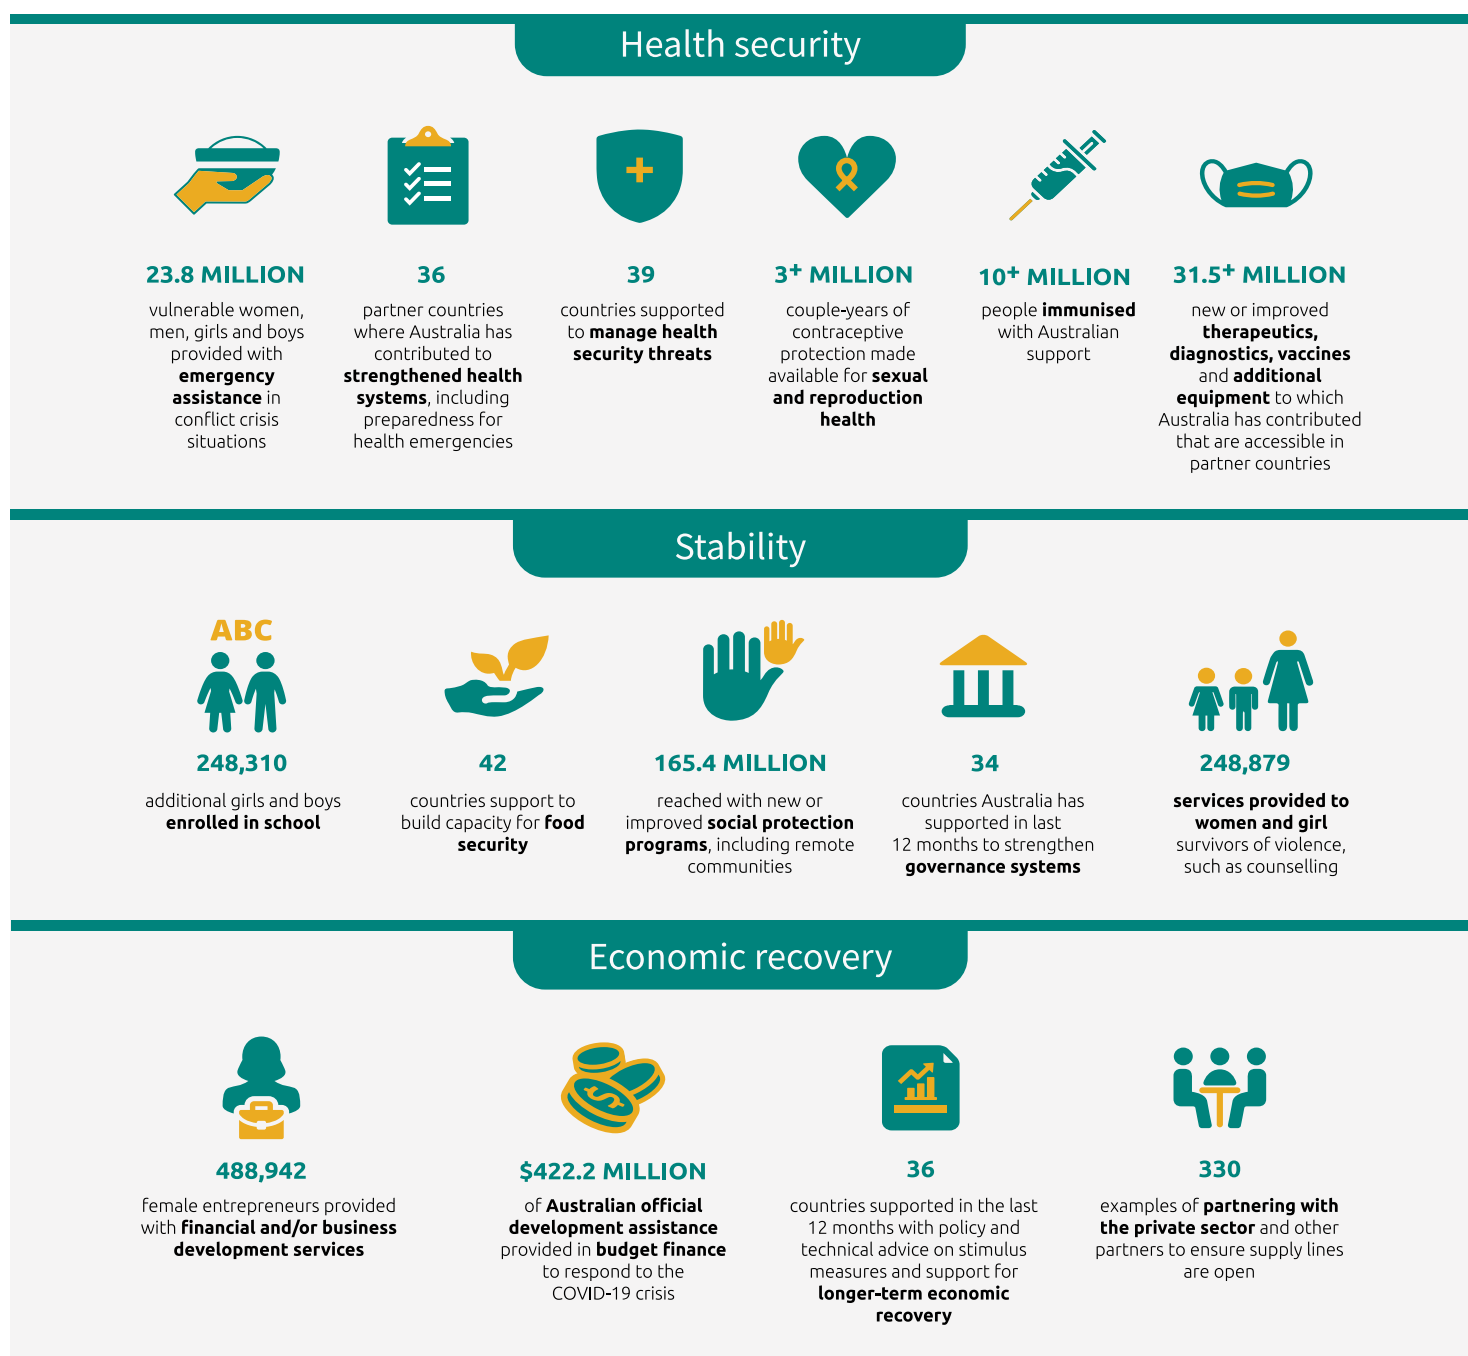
Health security

23.8 MILLION
vulnerable women, men, girls and boys provided with **emergency assistance** in conflict crisis situations

36
partner countries where Australia has contributed to **strengthened health systems**, including preparedness for health emergencies

39
countries supported to **manage health security threats**

3+ MILLION
couple-years of contraceptive protection made available for **sexual and reproduction health**

10+ MILLION
people **immunised** with Australian support

31.5+ MILLION
new or improved **therapeutics, diagnostics, vaccines** and **additional equipment** to which Australia has contributed that are accessible in partner countries

Stability

ABC

248,310
additional girls and boys **enrolled in school**

42
countries support to build capacity for **food security**

165.4 MILLION
reached with new or improved **social protection programs**, including remote communities

34
countries Australia has supported in last 12 months to strengthen **governance systems**

248,879
**services provided to women and girl** survivors of violence, such as counselling

Economic recovery

488,942
female entrepreneurs provided with **financial and/or business development services**

$422.2 MILLION
of **Australian official development assistance** provided in **budget finance** to respond to the COVID-19 crisis

36
countries supported in the last 12 months with policy and technical advice on stimulus measures and support for **longer-term economic recovery**

330
examples of **partnering with the private sector** and other partners to ensure supply lines are open